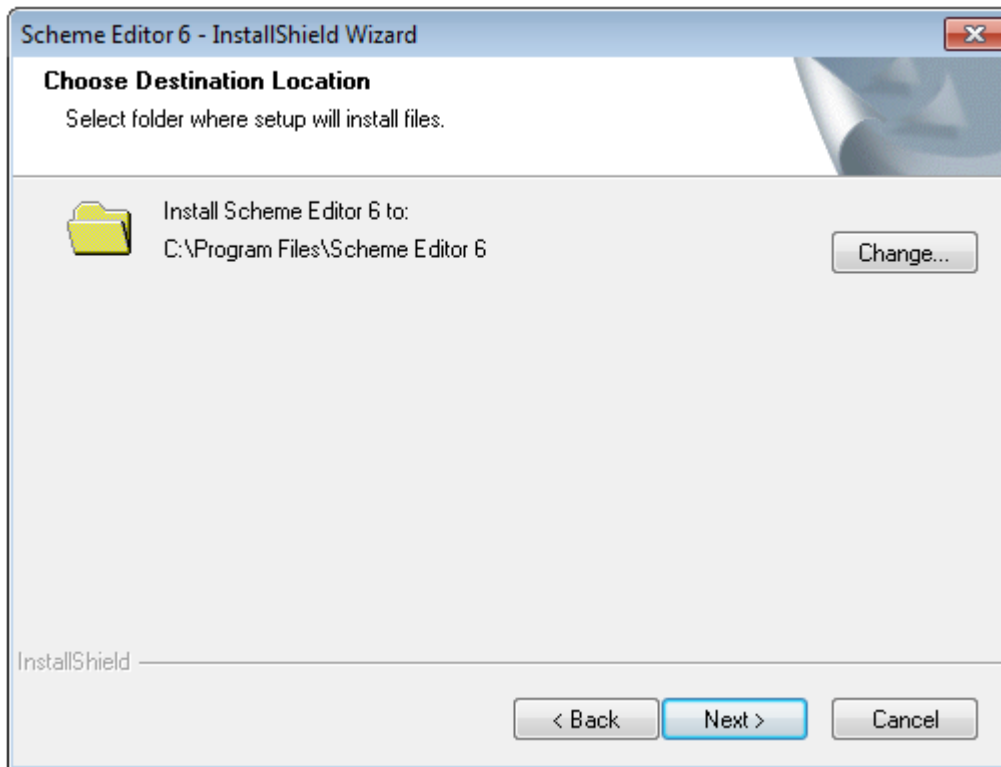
Scheme Editor 6 - InstallShield Wizard

Choose Destination Location

Select folder where setup will install files.

Install Scheme Editor 6 to:

C:\Program Files\Scheme Editor 6

Change...

InstallShield

< Back

Next >

Cancel